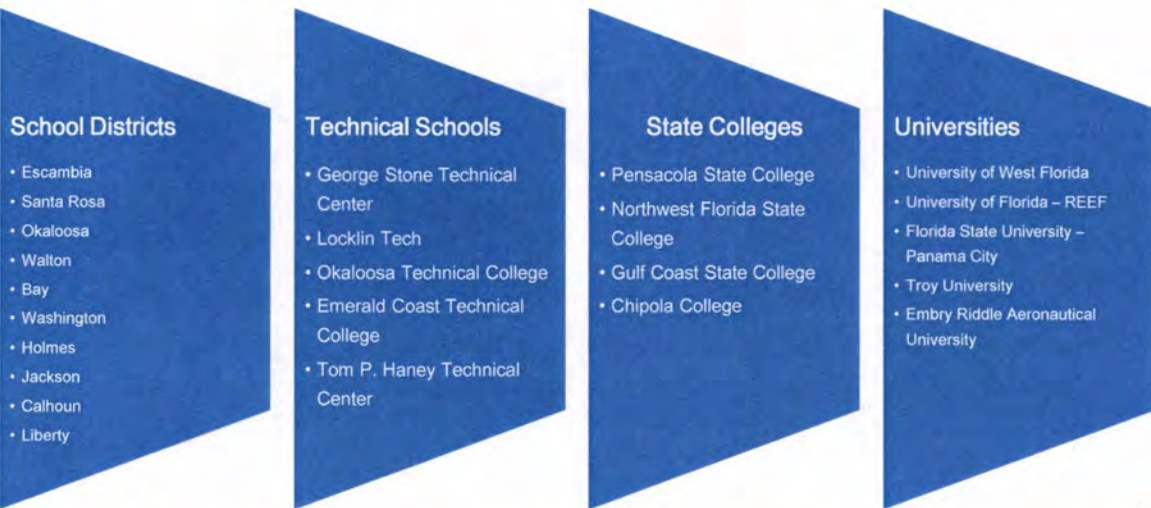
School Districts

- Escambia
- Santa Rosa
- Okaloosa
- Walton
- Bay
- Washington
- Holmes
- Jackson
- Calhoun
- Liberty

Technical Schools

- George Stone Technical Center
- Locklin Tech
- Okaloosa Technical College
- Emerald Coast Technical College
- Tom P. Haney Technical Center

State Colleges

- Pensacola State College
- Northwest Florida State College
- Gulf Coast State College
- Chipola College

Universities

- University of West Florida
- University of Florida – REEF
- Florida State University – Panama City
- Troy University
- Embry Riddle Aeronautical University